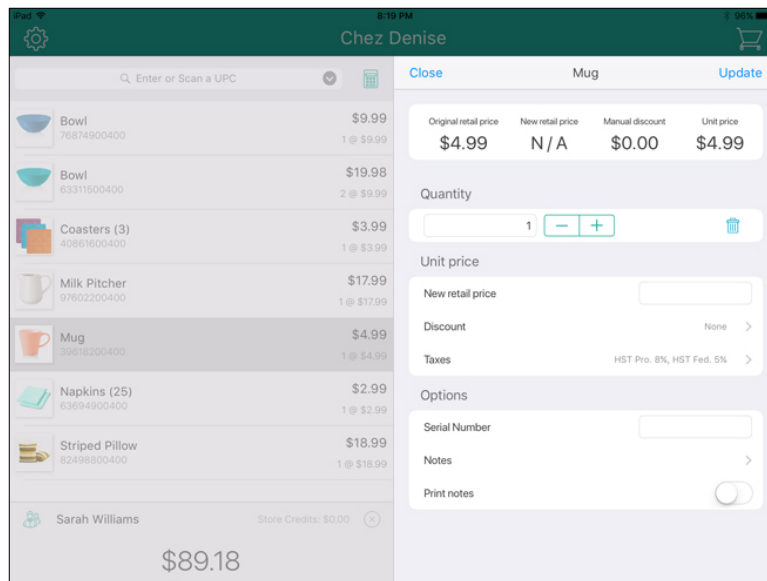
iPad 8:19 PM 96%

Chez Denise

Enter or Scan a UPC

Bowl
76874900400
$9.99
1 @ $9.99

Bowl
63311500400
$19.98
2 @ $9.99

Coasters (3)
40861600400
$3.99
1 @ $3.99

Milk Pitcher
97602200400
$17.99
1 @ $17.99

Mug
39618200400
$4.99
1 @ $4.99

Napkins (25)
63694900400
$2.99
1 @ $2.99

Striped Pillow
82498800400
$18.99
1 @ $18.99

Sarah Williams
Store Credits: $0.00

$89.18

Close
Mug
Update

| Original retail price | New retail price | Manual discount | Unit price |
|---|---|---|---|
| $4.99 | N / A | $0.00 | $4.99 |

Quantity

1

Unit price

New retail price

Discount
None

Taxes
HST Pro. 8%, HST Fed. 5%

Options

Serial Number

Notes

Print notes